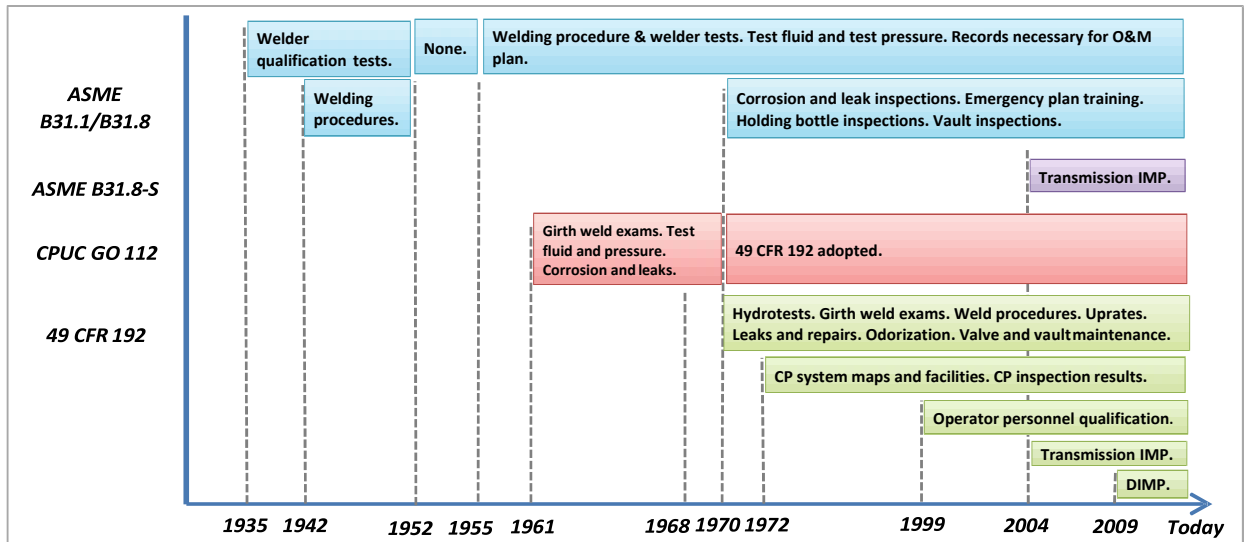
ASME B31.1/B31.8

ASME B31.8-S

CPUC GO 112

49 CFR 192

Welder qualification tests.

None.

Welding procedure & welder tests. Test fluid and test pressure. Records necessary for O&M plan.

Welding procedures.

Corrosion and leak inspections. Emergency plan training. Holding bottle inspections. Vault inspections.

Transmission IMP.

Girth weld exams. Test fluid and pressure. Corrosion and leaks.

49 CFR 192 adopted.

Hydrotests. Girth weld exams. Weld procedures. Uprates. Leaks and repairs. Odorization. Valve and vault maintenance.

CP system maps and facilities. CP inspection results.

Operator personnel qualification.

Transmission IMP.

DIMP.

1935 1942 1952 1955 1961 1968 1970 1972 1999 2004 2009 Today